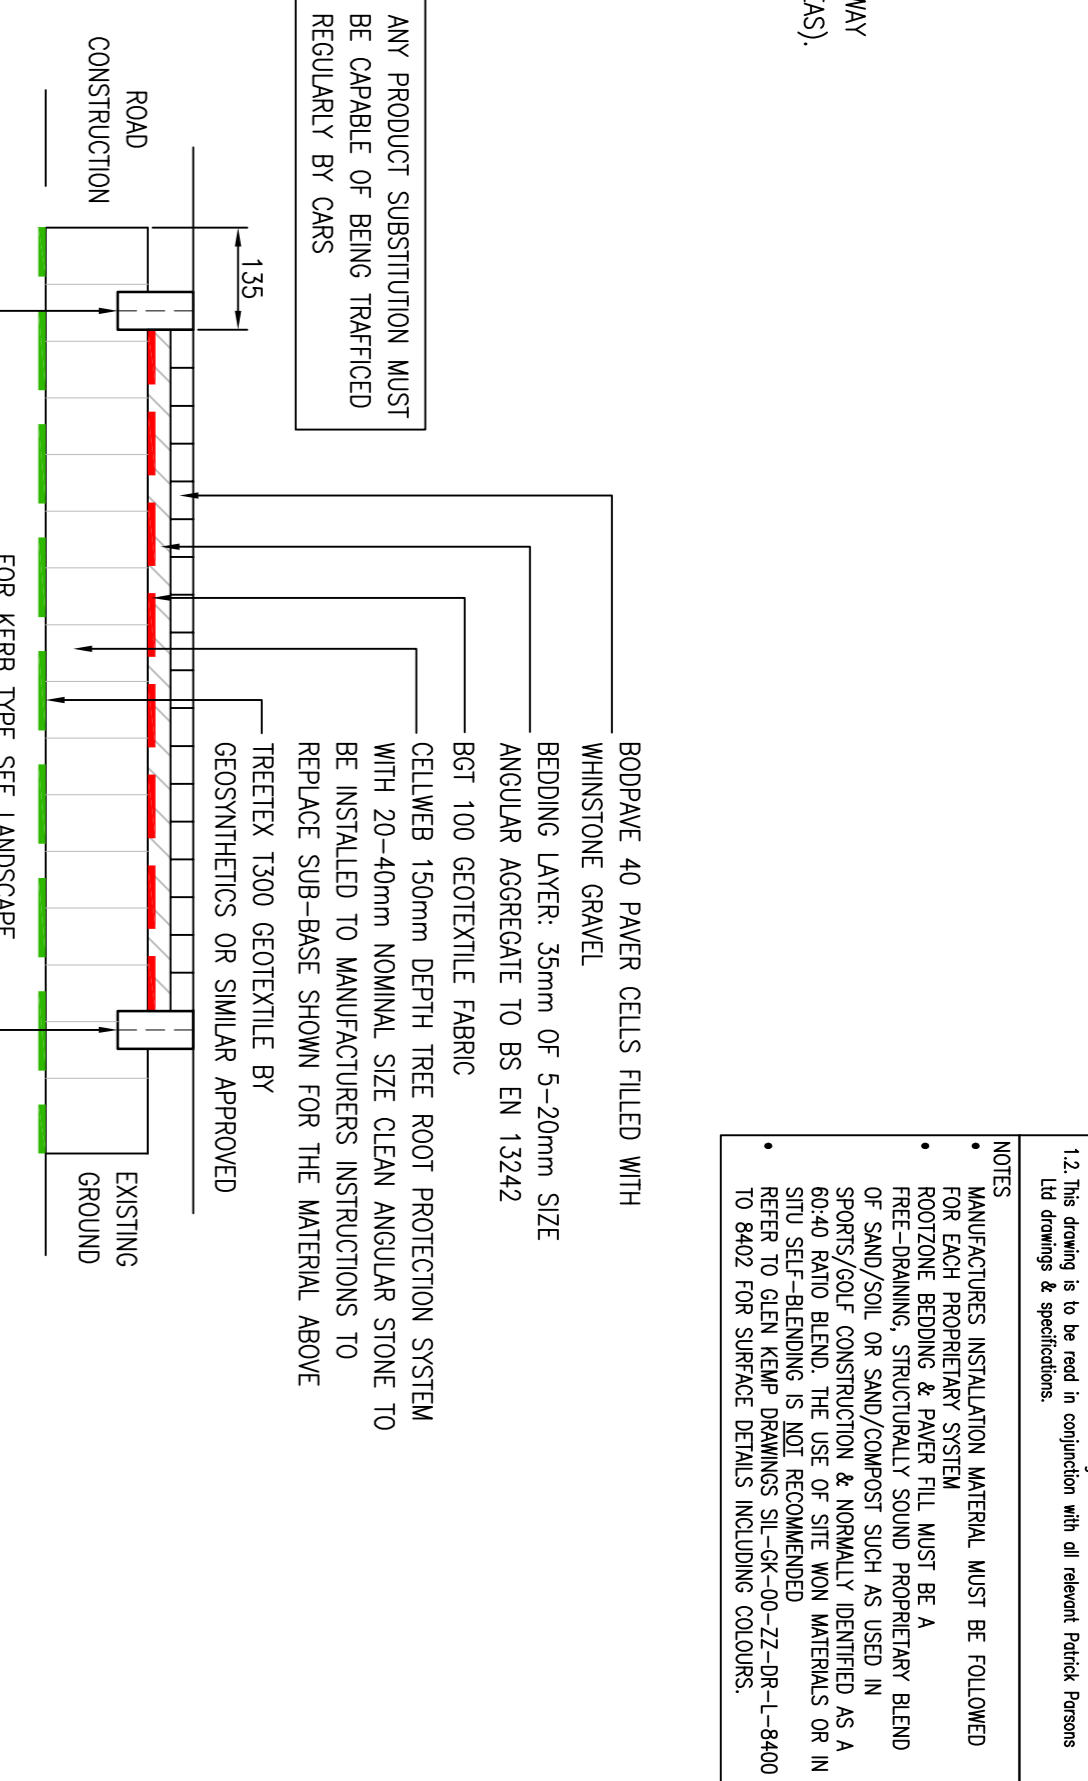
VAY
AS).

ANY PRODUCT SUBSTITUTION MUST BE CAPABLE OF BEING TRAFFICED REGULARLY BY CARS

ROAD CONSTRUCTION

135

BODPAVE 40 PAVER CELLS FILLED WITH WHINSTONE GRAVEL

BEDDING LAYER: 35mm OF 5–20mm SIZE ANGULAR AGGREGATE TO BS EN 13242

BGT 100 GEOTEXTILE FABRIC

CELLWEB 150mm DEPTH TREE ROOT PROTECTION SYSTEM WITH 20–40mm NOMINAL SIZE CLEAN ANGULAR STONE TO BE INSTALLED TO MANUFACTURERS INSTRUCTIONS TO REPLACE SUB–BASE SHOWN FOR THE MATERIAL ABOVE

TREETEX T300 GEOTEXTILE BY GEOSYNTHETICS OR SIMILAR APPROVED

EXISTING GROUND

FOR KERB TYPE SEE LANDSCAPE

1.2. This drawing is to be read in conjunction with all relevant Patrick Parsons Ltd drawings & specifications.

NOTES
• MANUFACTURES INSTALLATION MATERIAL MUST BE FOLLOWED FOR EACH PROPRIETARY SYSTEM
• ROOTZONE BEDDING & PAVER FILL MUST BE A FREE–DRAINING, STRUCTURALLY SOUND PROPRIETARY BLEND OF SAND/SOIL OR SAND/COMPOST SUCH AS USED IN SPORTS/GOLF CONSTRUCTION & NORMALLY IDENTIFIED AS A 60:40 RATIO BLEND. THE USE OF SITE WON MATERIALS OR IN SITU SELF–BLENDING IS NOT RECOMMENDED
• REFER TO GLEN KEMP DRAWINGS SIL–GK–00–ZZ–DR–L–8400 TO 8402 FOR SURFACE DETAILS INCLUDING COLOURS.